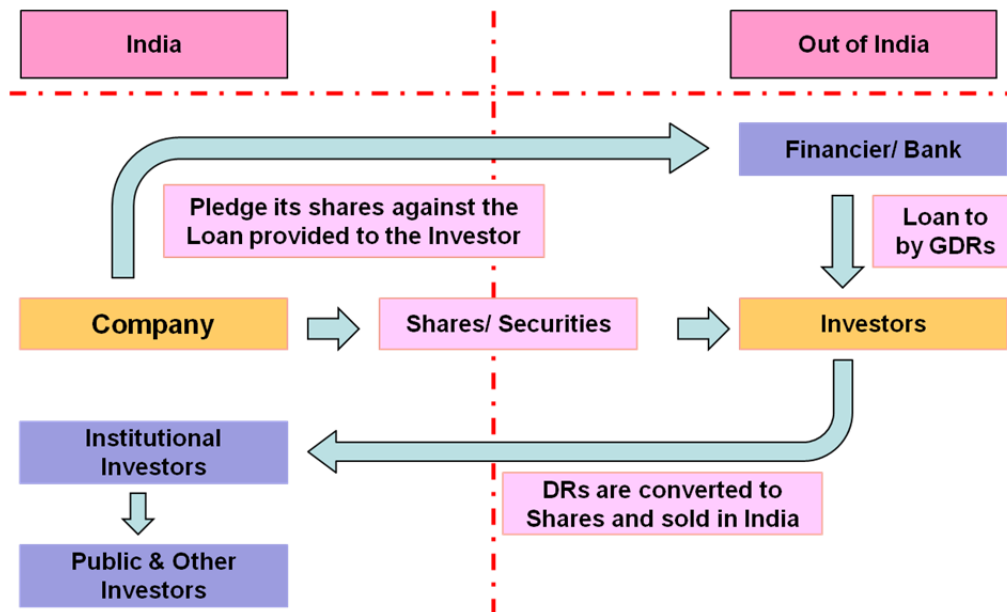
India

Out of India

Financier/ Bank

Pledge its shares against the Loan provided to the Investor

Loan to by GDRs

Company

Shares/ Securities

Investors

Institutional Investors

DRs are converted to Shares and sold in India

Public & Other Investors